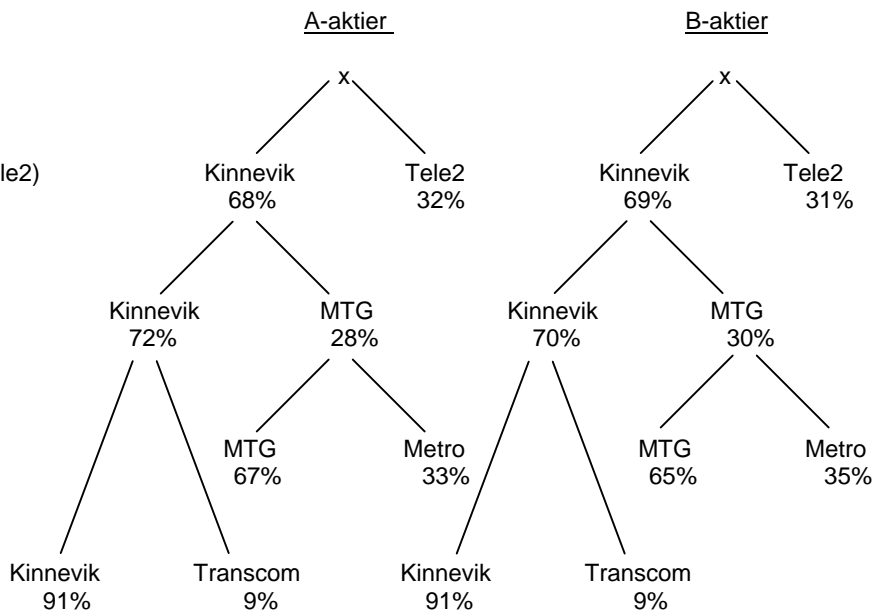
le2)

A-aktier

x

Kinnevik
68%

Tele2
32%

Kinnevik
72%

MTG
28%

MTG
67%

Metro
33%

Kinnevik
91%

Transcom
9%

B-aktier

x

Kinnevik
69%

Tele2
31%

Kinnevik
70%

MTG
30%

MTG
65%

Metro
35%

Kinnevik
91%

Transcom
9%